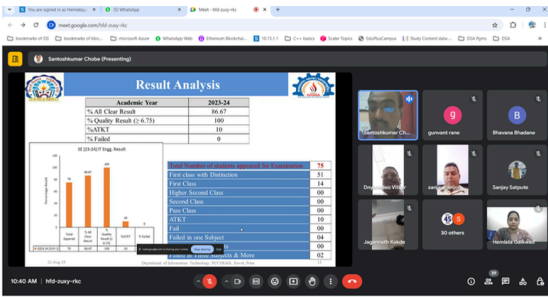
You are signed in as Hemalaxmi (5) WhatsApp Meet - hfd-zuxy-rkc

meet.google.com/hfd-zuxy-rkc

bookmarks of DS bookmarks of ktcs... microsoft Azure WhatsApp Web Ethereum Blockchai... 10.15.1.1 C++ basics Scaler Topics GeeksforGeeks Study Content data... DSA Ppms DSA

Santoshkumar Chobe (Presenting)

Result Analysis

| Academic Year | 2023-24 |
|---|---|
| % All Clear Result | 86.67 |
| % Quality Result (≥ 6.75) | 100 |
| %ATKT | 10 |
| % Failed | 0 |

SE (23-24) IT Engg. Result

Percentage Result

| Total Number of students appeared for Examination | 75 |
|---|---|
| First class with Distinction | 51 |
| First Class | 14 |
| Higher Second Class | 00 |
| Second Class | 00 |
| Pass Class | 00 |
| ATKT | 10 |
| Fail | 00 |
| Failed in one Subject | 04 |
| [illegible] | 00 |
| Failed in Three Subjects & More | 02 |

Department of Information Technology, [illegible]

Santoshkumar Ch...

gunvant rane

Bhavana Bhadane

Dnyaneshwar Vittal

Sanjay Satpute

Jagannath Kakde

30 others

Hemlata Gaikwad

10:40 AM | hfd-zuxy-rkc